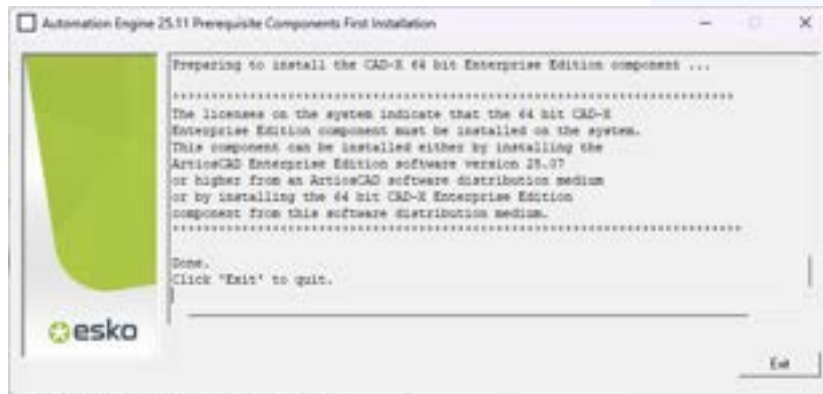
Automation Engine 25.11 Prerequisite Components First Installation

Preparing to install the CAD-X 64 bit Enterprise Edition component ...

****************************************************************************

The licenses on the system indicate that the 64 bit CAD-X Enterprise Edition component must be installed on the system. This component can be installed either by installing the ArtiosCAD Enterprise Edition software version 25.07 or higher from an ArtiosCAD software distribution medium or by installing the 64 bit CAD-X Enterprise Edition component from this software distribution medium.

****************************************************************************

Done.
Click 'Exit' to quit.

esko

Exit